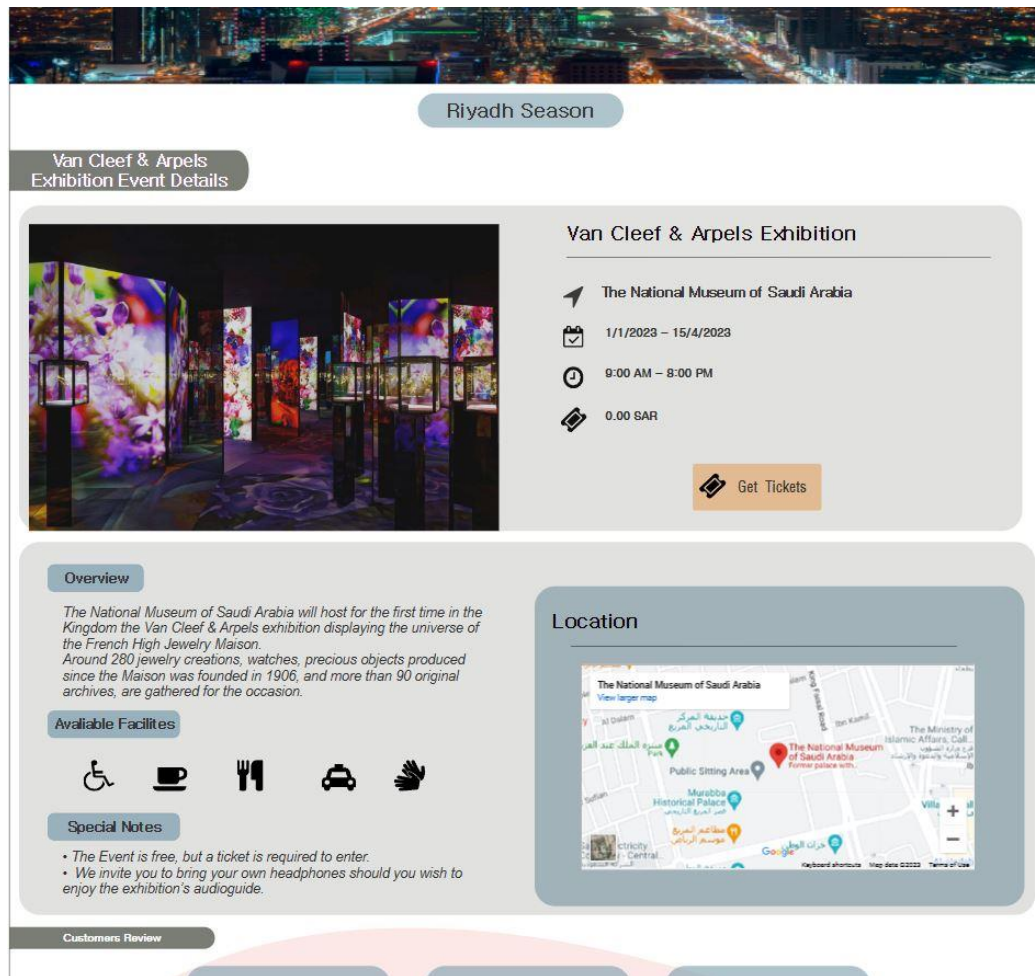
Riyadh Season

Van Cleef & Arpels Exhibition Event Details

Van Cleef & Arpels Exhibition

The National Museum of Saudi Arabia

1/1/2023 – 15/4/2023

9:00 AM – 8:00 PM

0.00 SAR

Get Tickets

Overview

The National Museum of Saudi Arabia will host for the first time in the Kingdom the Van Cleef & Arpels exhibition displaying the universe of the French High Jewelry Maison.
Around 280 jewelry creations, watches, precious objects produced since the Maison was founded in 1906, and more than 90 original archives, are gathered for the occasion.

Avaliable Facilites

Special Notes

• The Event is free, but a ticket is required to enter.
• We invite you to bring your own headphones should you wish to enjoy the exhibition's audioguide.

Location

The National Museum of Saudi Arabia
View larger map
The National Museum of Saudi Arabia
Public Sitting Area
Murabba Historical Palace
The Ministry of Islamic Affairs, Call...
King Faisal Road
Google
Keyboard shortcuts Map data ©2023 Terms of Use

Customers Review